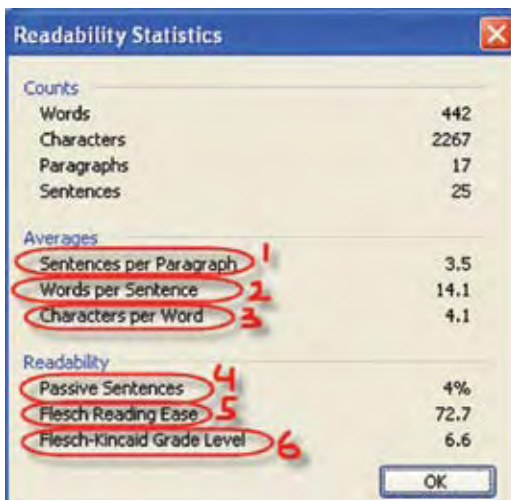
Readability Statistics

Counts

| | |
|---|---|
| Words | 442 |
| Characters | 2267 |
| Paragraphs | 17 |
| Sentences | 25 |

Averages

| | |
|---|---|
| Sentences per Paragraph 1 | 3.5 |
| Words per Sentence 2 | 14.1 |
| Characters per Word 3 | 4.1 |

Readability

| | |
|---|---|
| Passive Sentences 4 | 4% |
| Flesch Reading Ease 5 | 72.7 |
| Flesch-Kincaid Grade Level 6 | 6.6 |

OK